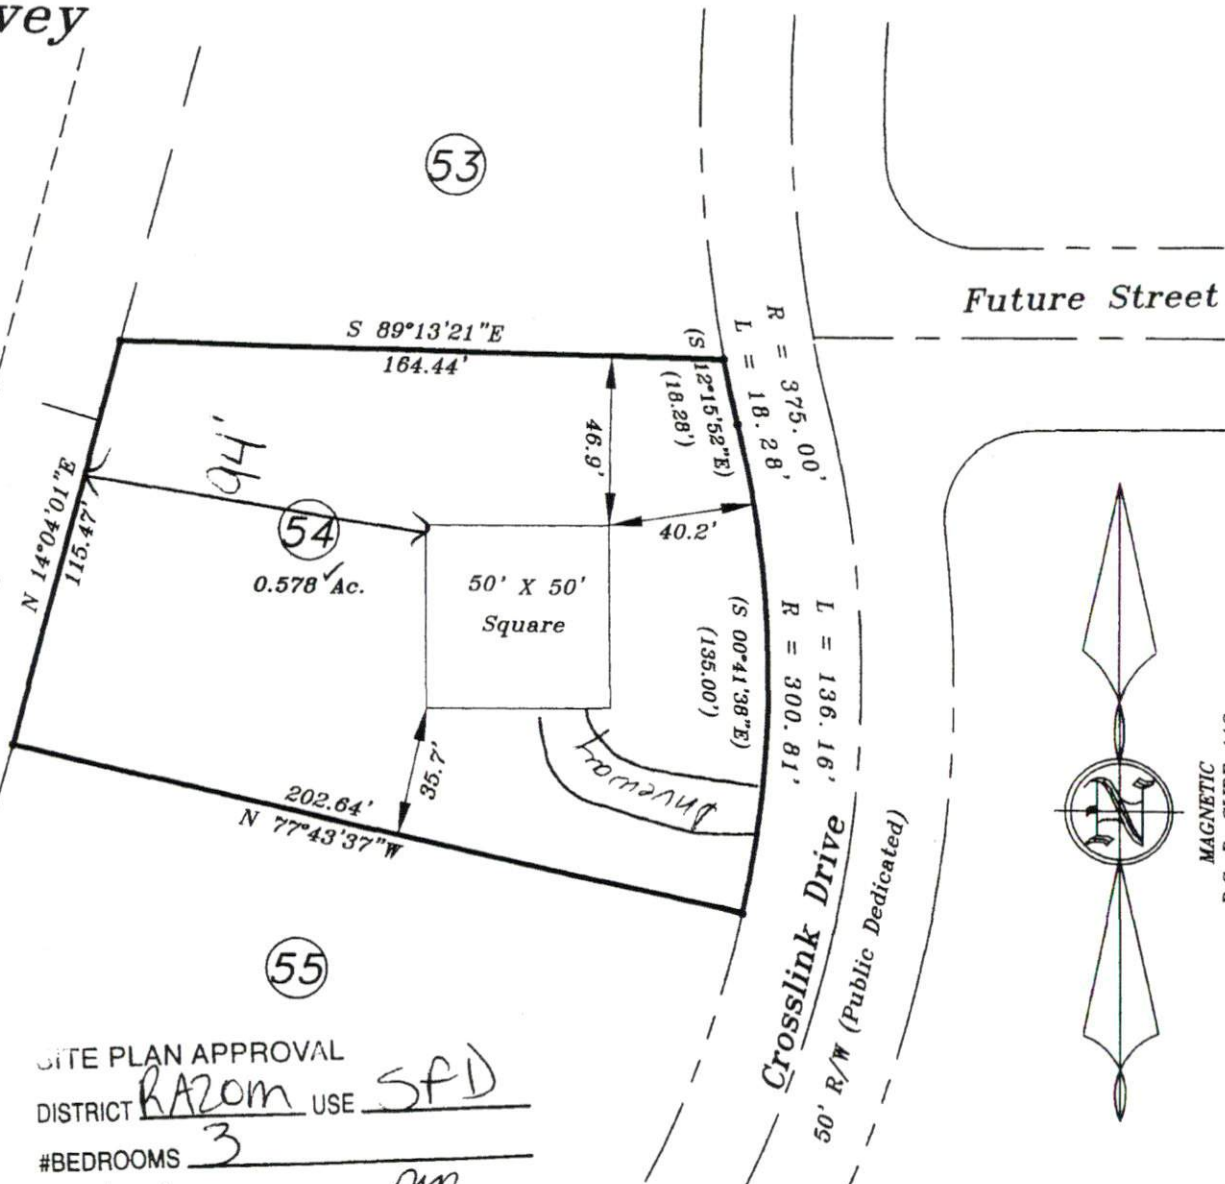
vey

53

Future Street

S 89°13'21"E
164.44'

(S 12°15'52"E)
(18.28')

R = 375.00'
L = 18.28'

46.9'

94'

54

0.578 Ac.

N 14°04'01"E
115.47'

40.2'

50' X 50'
Square

S 00°41'38"E
(135.00')

L = 136.16'
R = 300.81'

Driveway

35.7'

202.64'
N 77°43'37"W

Crosslink Drive

50' R/W (Public Dedicated)

MAGNETIC

55

SITE PLAN APPROVAL
DISTRICT RAZOM USE SFD
#BEDROOMS 3
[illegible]